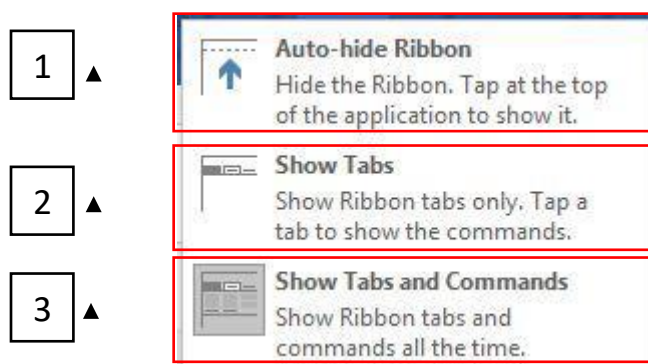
1 ▲

Auto-hide Ribbon
Hide the Ribbon. Tap at the top of the application to show it.

2 ▲

Show Tabs
Show Ribbon tabs only. Tap a tab to show the commands.

3 ▲

Show Tabs and Commands
Show Ribbon tabs and commands all the time.